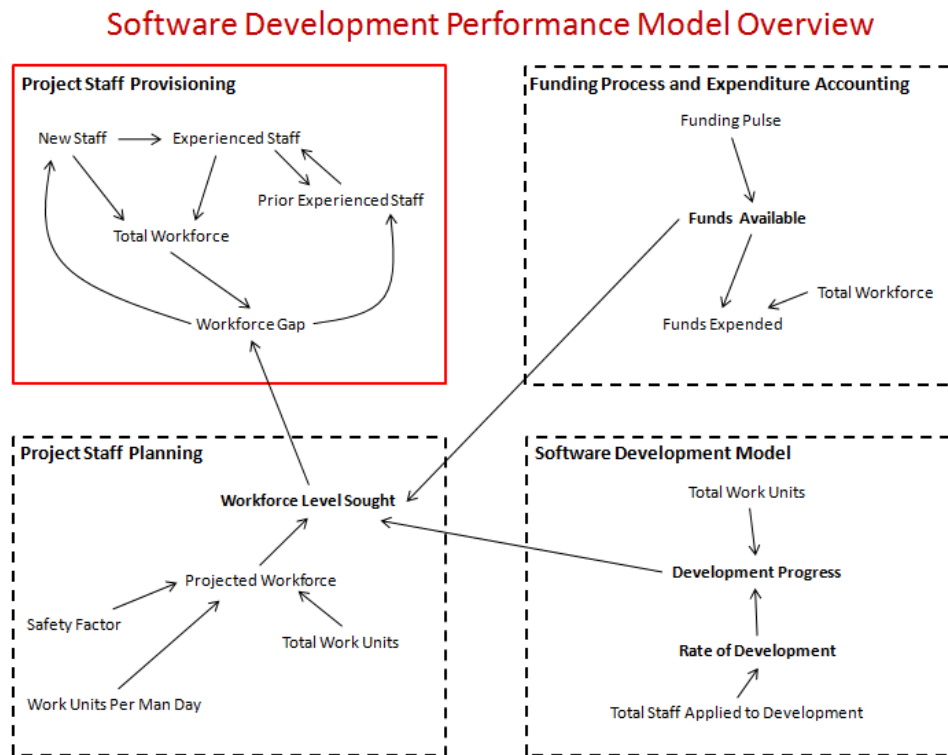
Software Development Performance Model Overview

Project Staff Provisioning

New Staff

Experienced Staff

Prior Experienced Staff

Total Workforce

Workforce Gap

Funding Process and Expenditure Accounting

Funding Pulse

Funds Available

Total Workforce

Funds Expended

Project Staff Planning

Workforce Level Sought

Projected Workforce

Safety Factor

Total Work Units

Work Units Per Man Day

Software Development Model

Total Work Units

Development Progress

Rate of Development

Total Staff Applied to Development